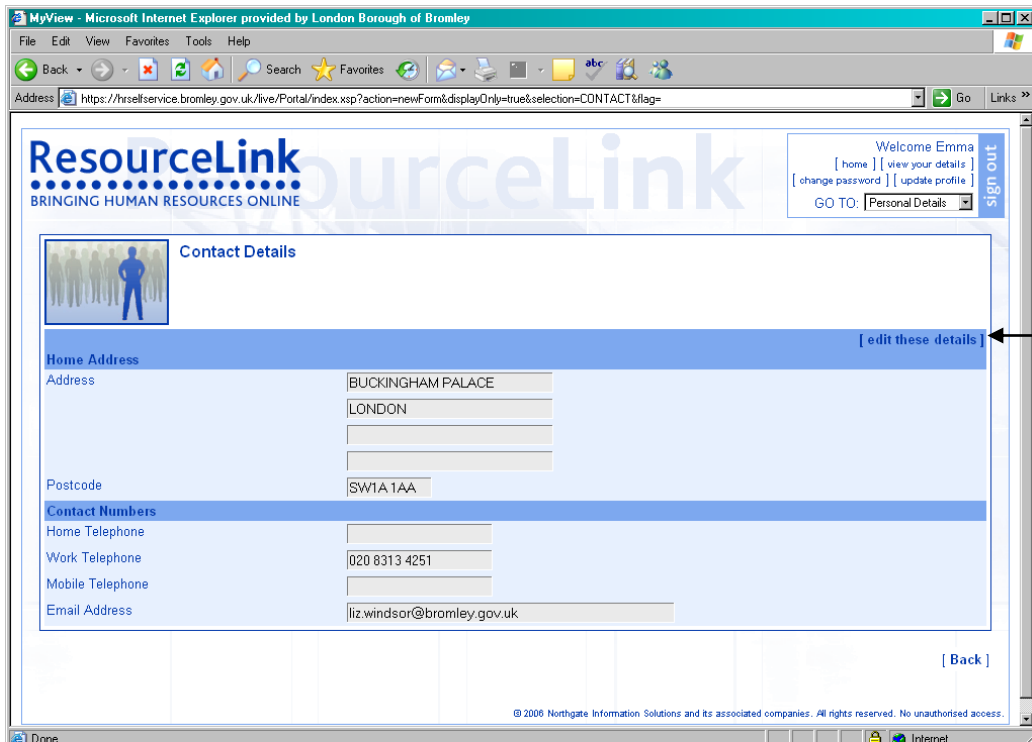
MyView - Microsoft Internet Explorer provided by London Borough of Bromley

File Edit View Favorites Tools Help

Back Search Favorites

Address https://hrselfservice.bromley.gov.uk/live/Portal/index.xsp?action=newForm&displayOnly=true&selection=CONTACT&flag= Go Links »

ResourceLink
BRINGING HUMAN RESOURCES ONLINE

Welcome Emma
[ home ] [ view your details ]
[ change password ] [ update profile ]
GO TO: Personal Details
sign out

Contact Details

[ edit these details ]

Home Address

| | |
|---|---|
| Address | BUCKINGHAM PALACE |
| | LONDON |
| | |
| | |
| Postcode | SW1A 1AA |

Contact Numbers

| | |
|---|---|
| Home Telephone | |
| Work Telephone | 020 8313 4251 |
| Mobile Telephone | |
| Email Address | liz.windsor@bromley.gov.uk |

[ Back ]

© 2006 Northgate Information Solutions and its associated companies. All rights reserved. No unauthorised access.

Done Internet